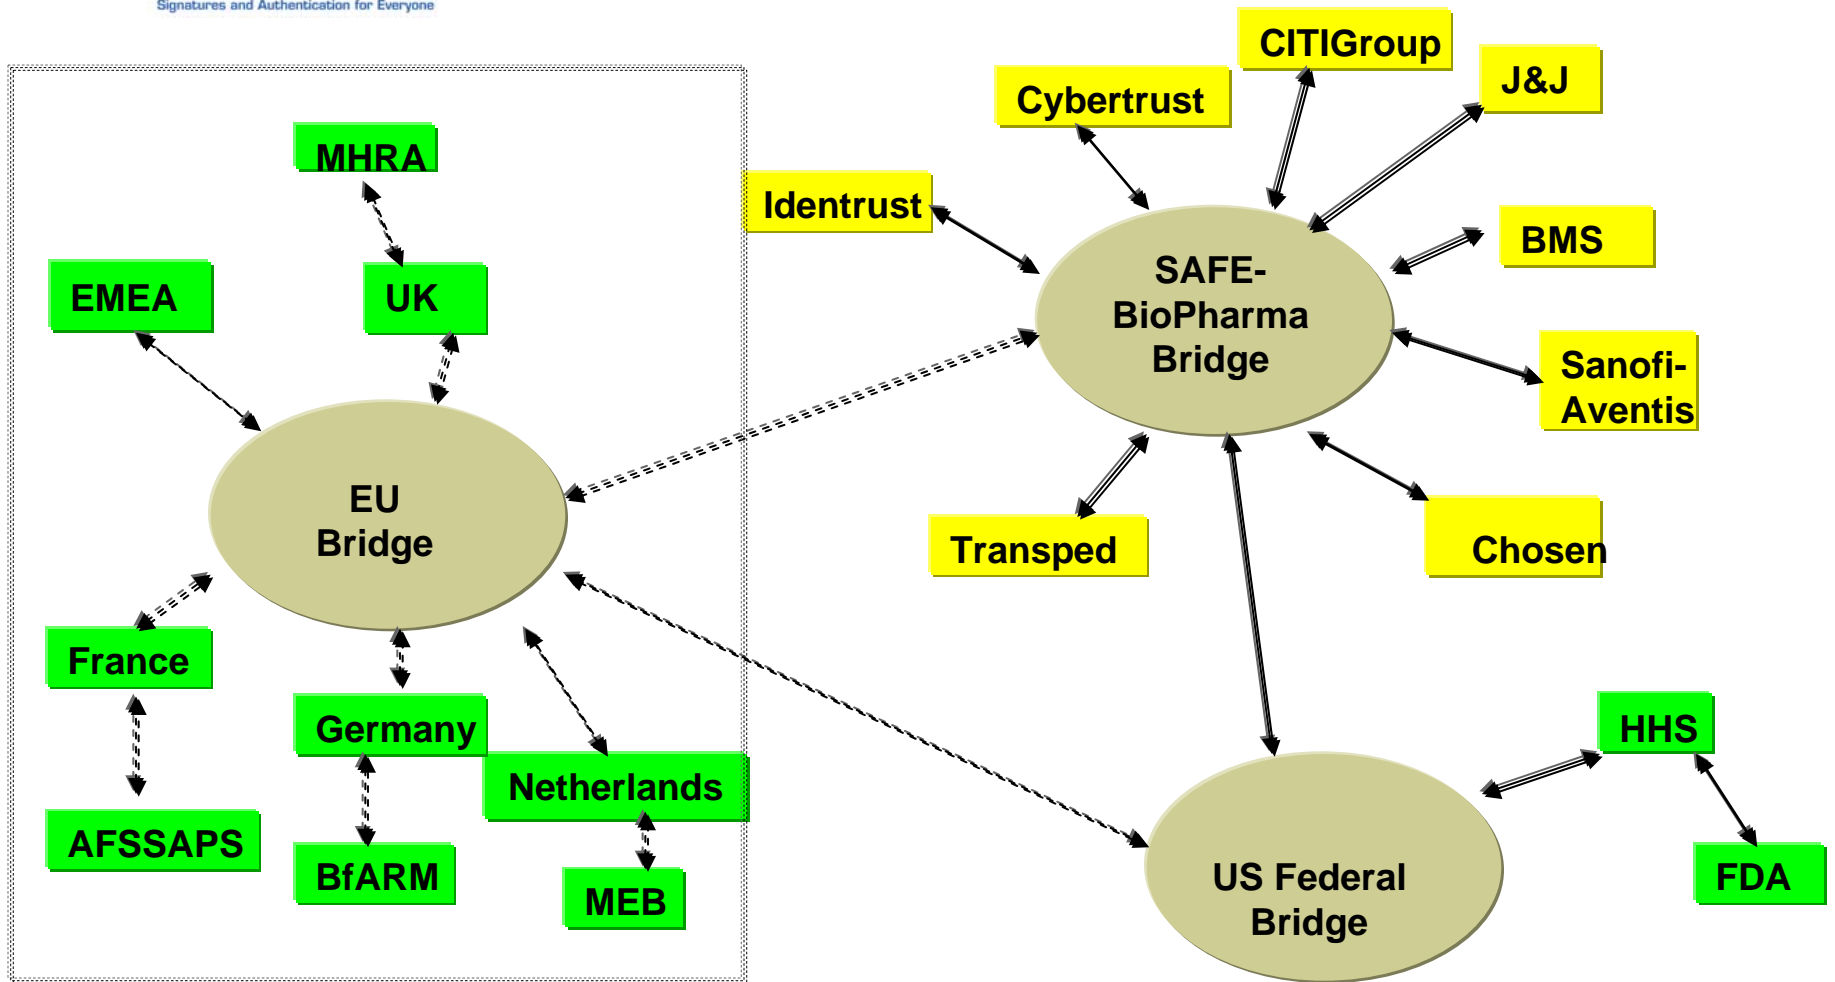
Signatures and Authentication for Everyone

MHRA

EMEA

UK

EU Bridge

France

AFSSAPS

Germany

BfARM

Netherlands

MEB

CITIGroup

Cybertrust

J&J

Identrust

SAFE-BioPharma Bridge

BMS

Sanofi-Aventis

Transped

Chosen

HHS

US Federal Bridge

FDA